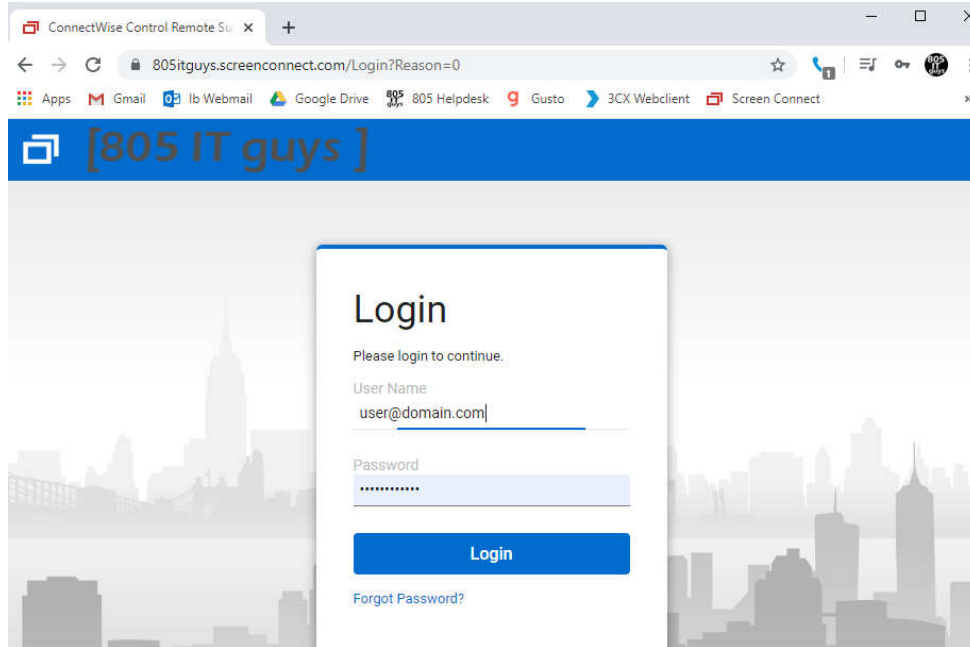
ConnectWise Control Remote Su ×
+
805itguys.screenconnect.com/Login?Reason=0
Apps Gmail Ib Webmail Google Drive 805 Helpdesk Gusto 3CX Webclient Screen Connect
[805 IT guys ]
Login
Please login to continue.
User Name
user@domain.com
Password
••••••••••••
Login
Forgot Password?